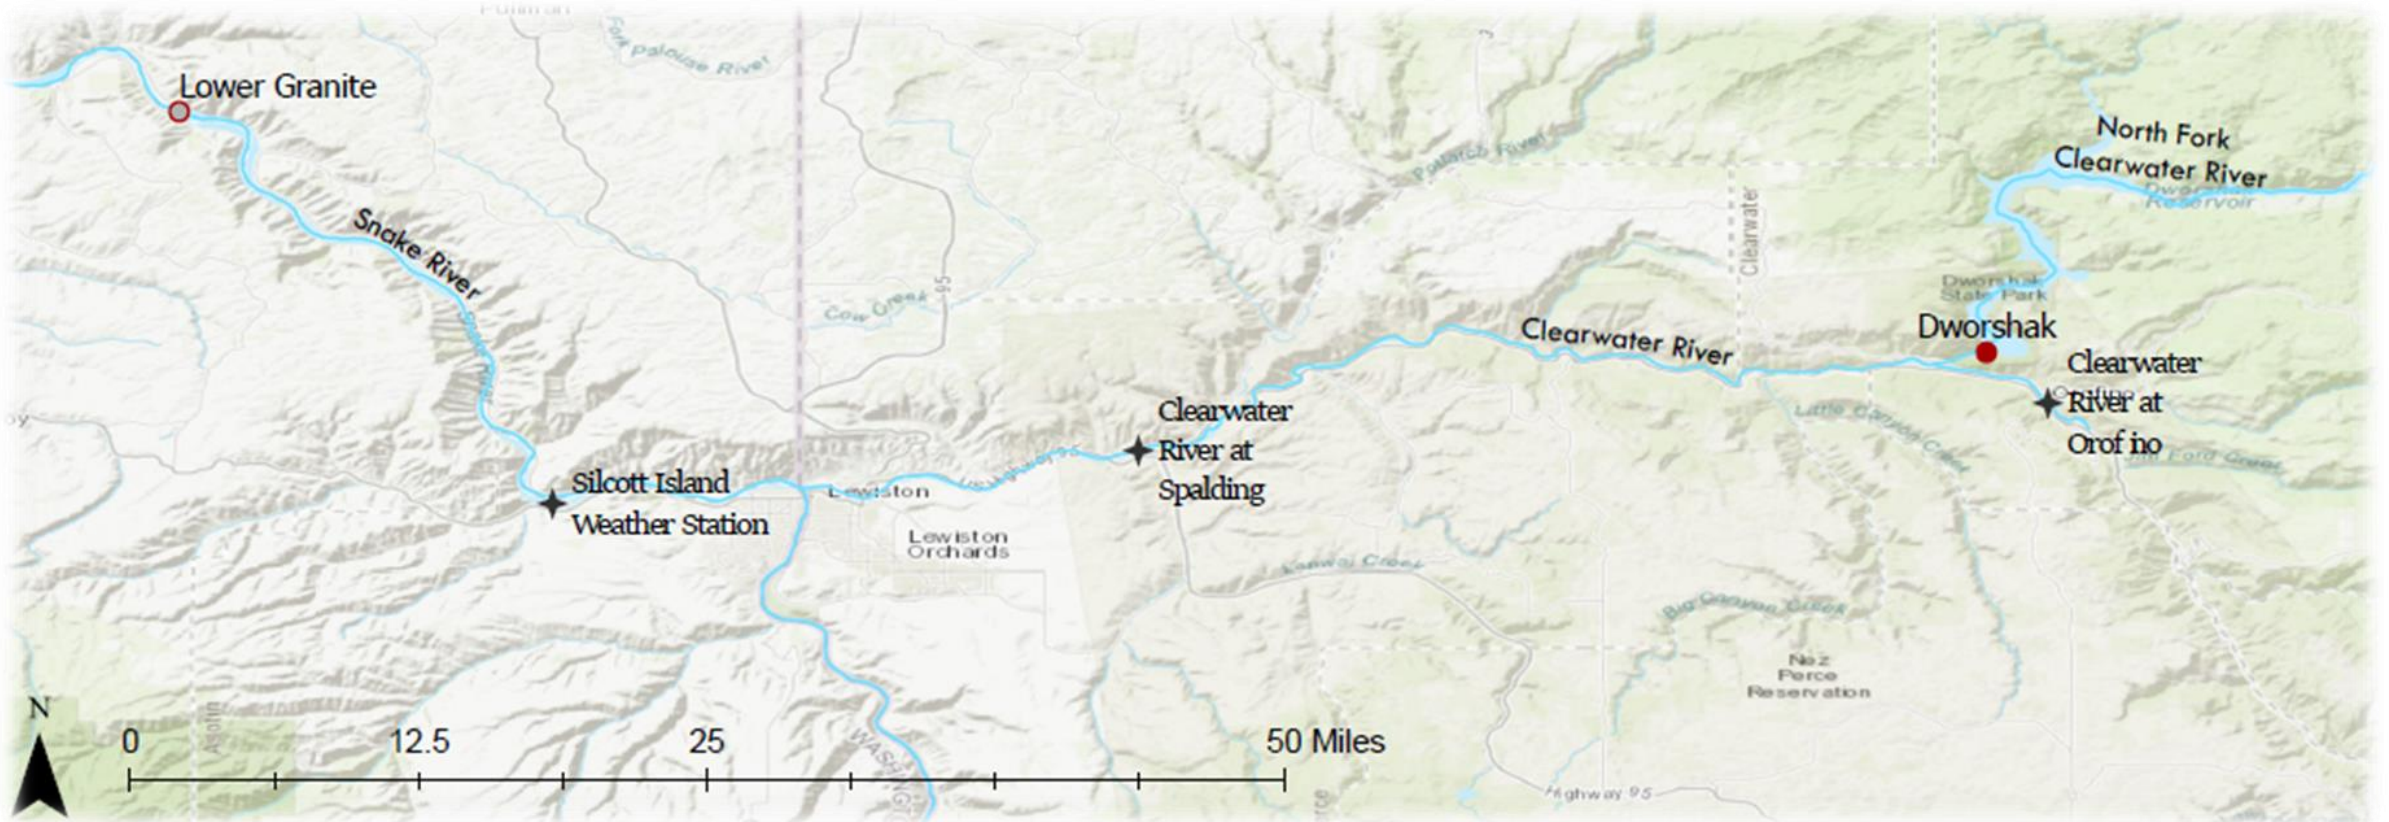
Pullman

Fork Palouse River

Lower Granite

Snake River

Snake River

Potlatch River

North Fork Clearwater River

Dworshak Reservoir

Clearwater

Cow Creek

95

Dworshak State Park

Dworshak

Clearwater River

Clearwater River at Orof ino

Orofino

Little Canyon Creek

Clearwater River at Spalding

Silcott Island Weather Station

Lewiston

Lewiston Orchards

Lapwai Creek

Big Canyon Creek

Nez Perce Reservation

N

0

12.5

25

50 Miles

Asotin

WASHINGTON

Highway 95